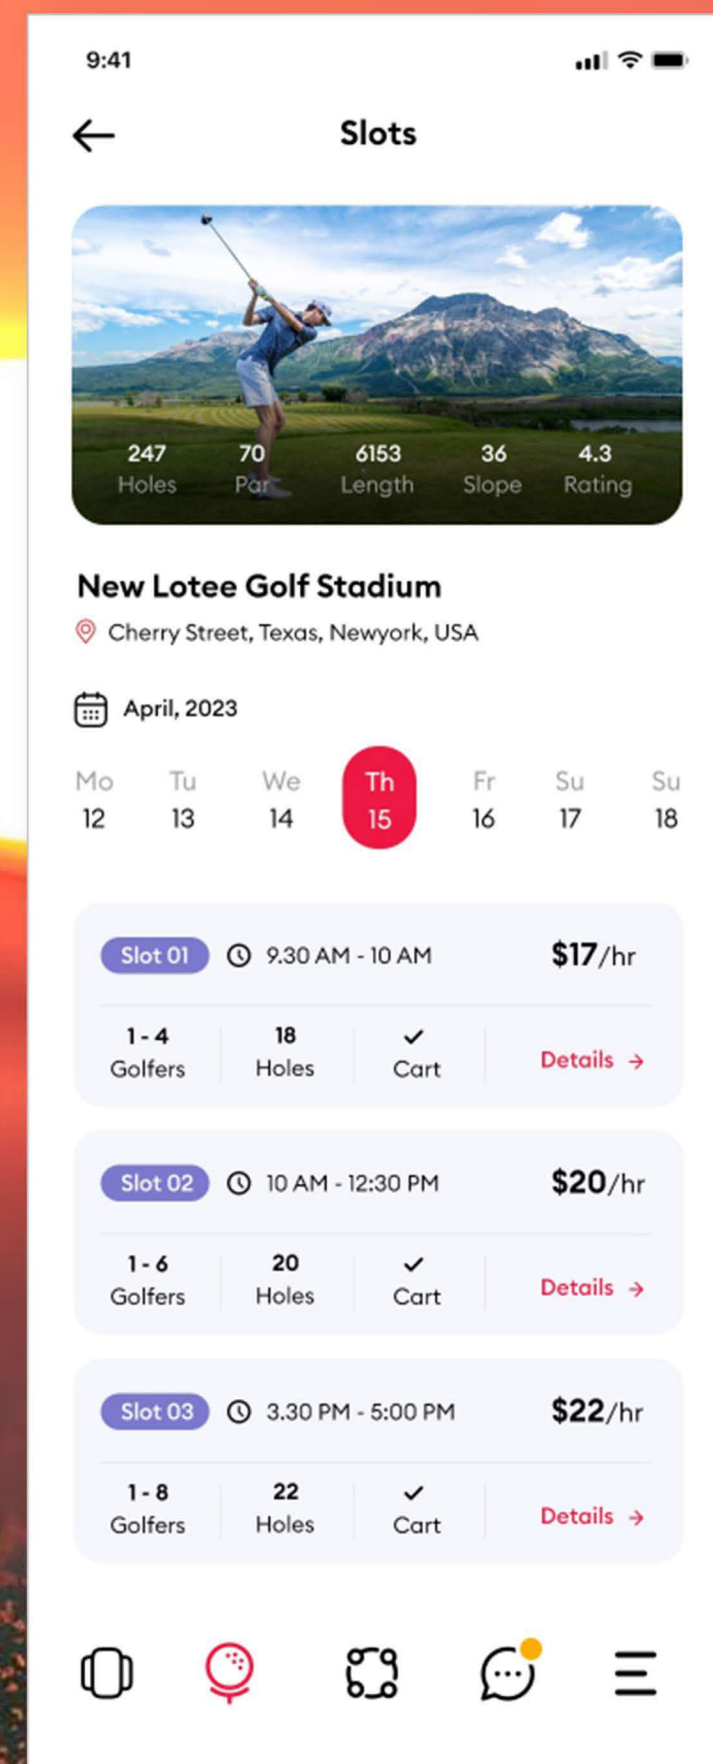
9:41

Slots

247 Holes
70 Par
6153 Length
36 Slope
4.3 Rating

New Lotee Golf Stadium

Cherry Street, Texas, Newyork, USA

April, 2023

Mo 12
Tu 13
We 14
Th 15
Fr 16
Su 17
Su 18

Slot 01 9.30 AM - 10 AM $17/hr
1 - 4 Golfers
18 Holes
✓ Cart
Details →

Slot 02 10 AM - 12:30 PM $20/hr
1 - 6 Golfers
20 Holes
✓ Cart
Details →

Slot 03 3.30 PM - 5:00 PM $22/hr
1 - 8 Golfers
22 Holes
✓ Cart
Details →